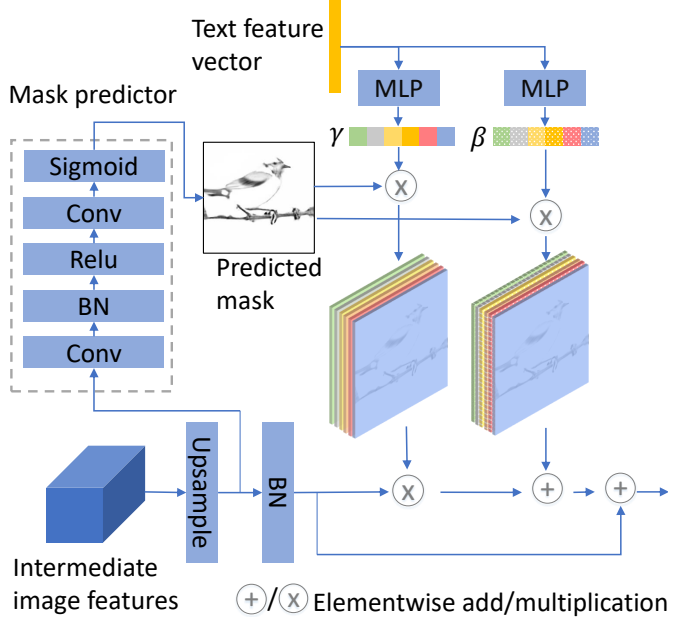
Text feature vector

Mask predictor

Sigmoid

Conv

Relu

BN

Conv

MLP

MLP

$\gamma$

$\beta$

x

x

Predicted mask

Upsample

BN

x

+

+

Intermediate image features

+/x Elementwise add/multiplication